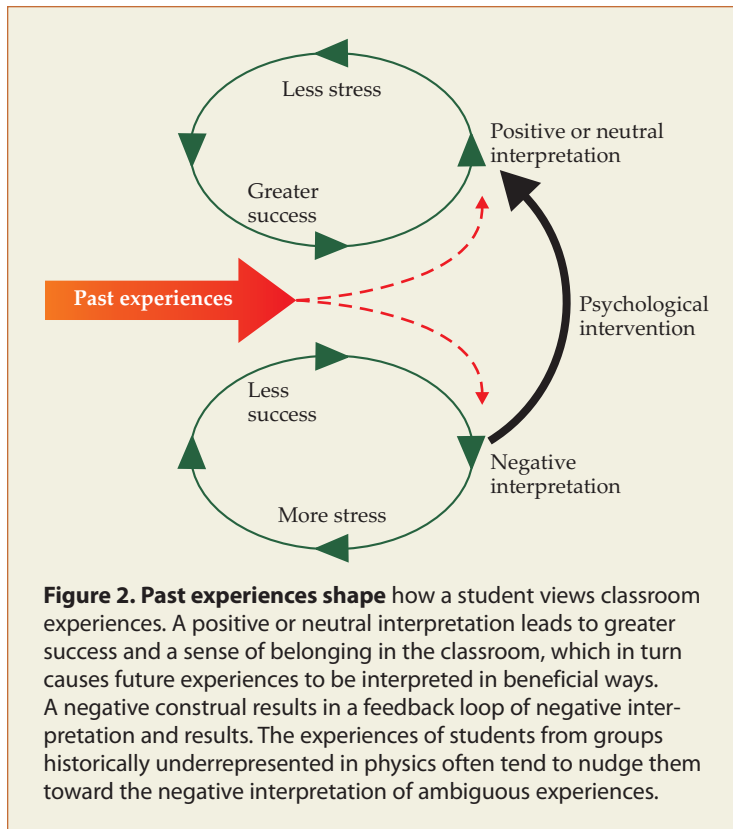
Less stress

Positive or neutral interpretation

Greater success

Past experiences

Psychological intervention

Less success

Negative interpretation

More stress

**Figure 2. Past experiences shape** how a student views classroom experiences. A positive or neutral interpretation leads to greater success and a sense of belonging in the classroom, which in turn causes future experiences to be interpreted in beneficial ways. A negative construal results in a feedback loop of negative interpretation and results. The experiences of students from groups historically underrepresented in physics often tend to nudge them toward the negative interpretation of ambiguous experiences.